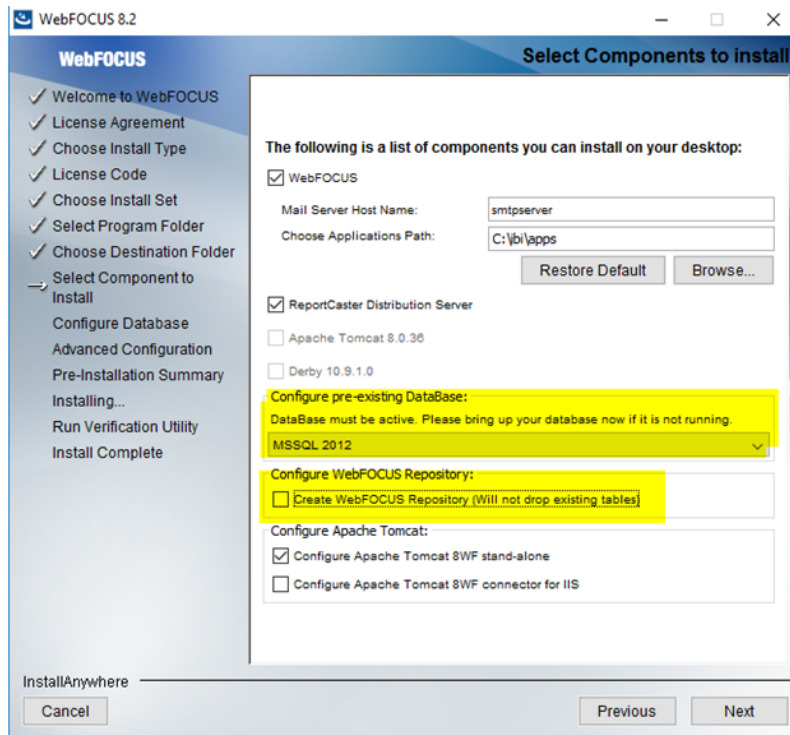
WebFOCUS 8.2

WebFOCUS

Select Components to install

✓ Welcome to WebFOCUS
✓ License Agreement
✓ Choose Install Type
✓ License Code
✓ Choose Install Set
✓ Select Program Folder
✓ Choose Destination Folder
→ Select Component to Install
Configure Database
Advanced Configuration
Pre-Installation Summary
Installing...
Run Verification Utility
Install Complete

The following is a list of components you can install on your desktop:

☑ WebFOCUS

Mail Server Host Name: smtpserver

Choose Applications Path: C:\ibi\apps

Restore Default

Browse...

☑ ReportCaster Distribution Server

☐ Apache Tomcat 8.0.36

☐ Derby 10.9.1.0

Configure pre-existing DataBase:

DataBase must be active. Please bring up your database now if it is not running.

MSSQL 2012

Configure WebFOCUS Repository:

☐ Create WebFOCUS Repository (Will not drop existing tables)

Configure Apache Tomcat:

☑ Configure Apache Tomcat 8WF stand-alone

☐ Configure Apache Tomcat 8WF connector for IIS

InstallAnywhere

Cancel

Previous

Next